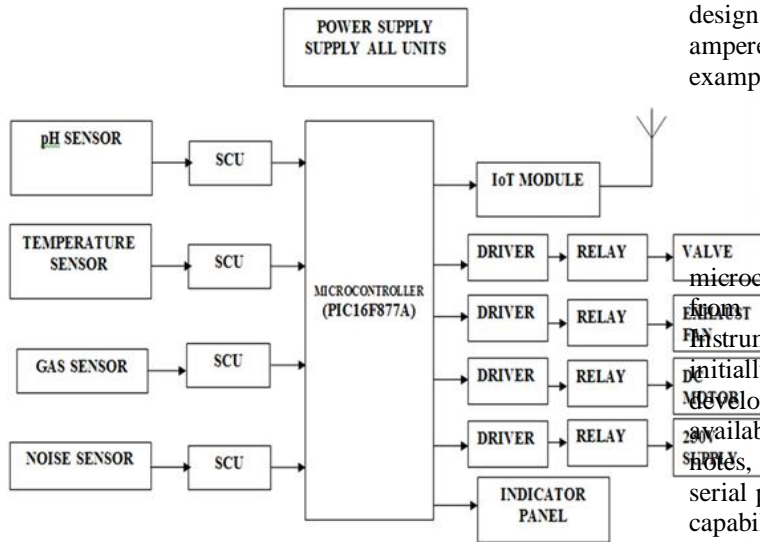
POWER SUPPLY
SUPPLY ALL UNITS

design
ampere
examp

pH SENSOR

SCU

TEMPERATURE SENSOR

SCU

GAS SENSOR

SCU

NOISE SENSOR

SCU

MICROCONTROLLER (PIC16F877A)

IoT MODULE

DRIVER

RELAY

VALVE

DRIVER

RELAY

EXHAUST FAN

DRIVER

RELAY

DC MOTOR

DRIVER

RELAY

230V SUPPLY

INDICATOR PANEL

microc
from
Instrum
initiall
develo
availab
notes,
serial p
capabi